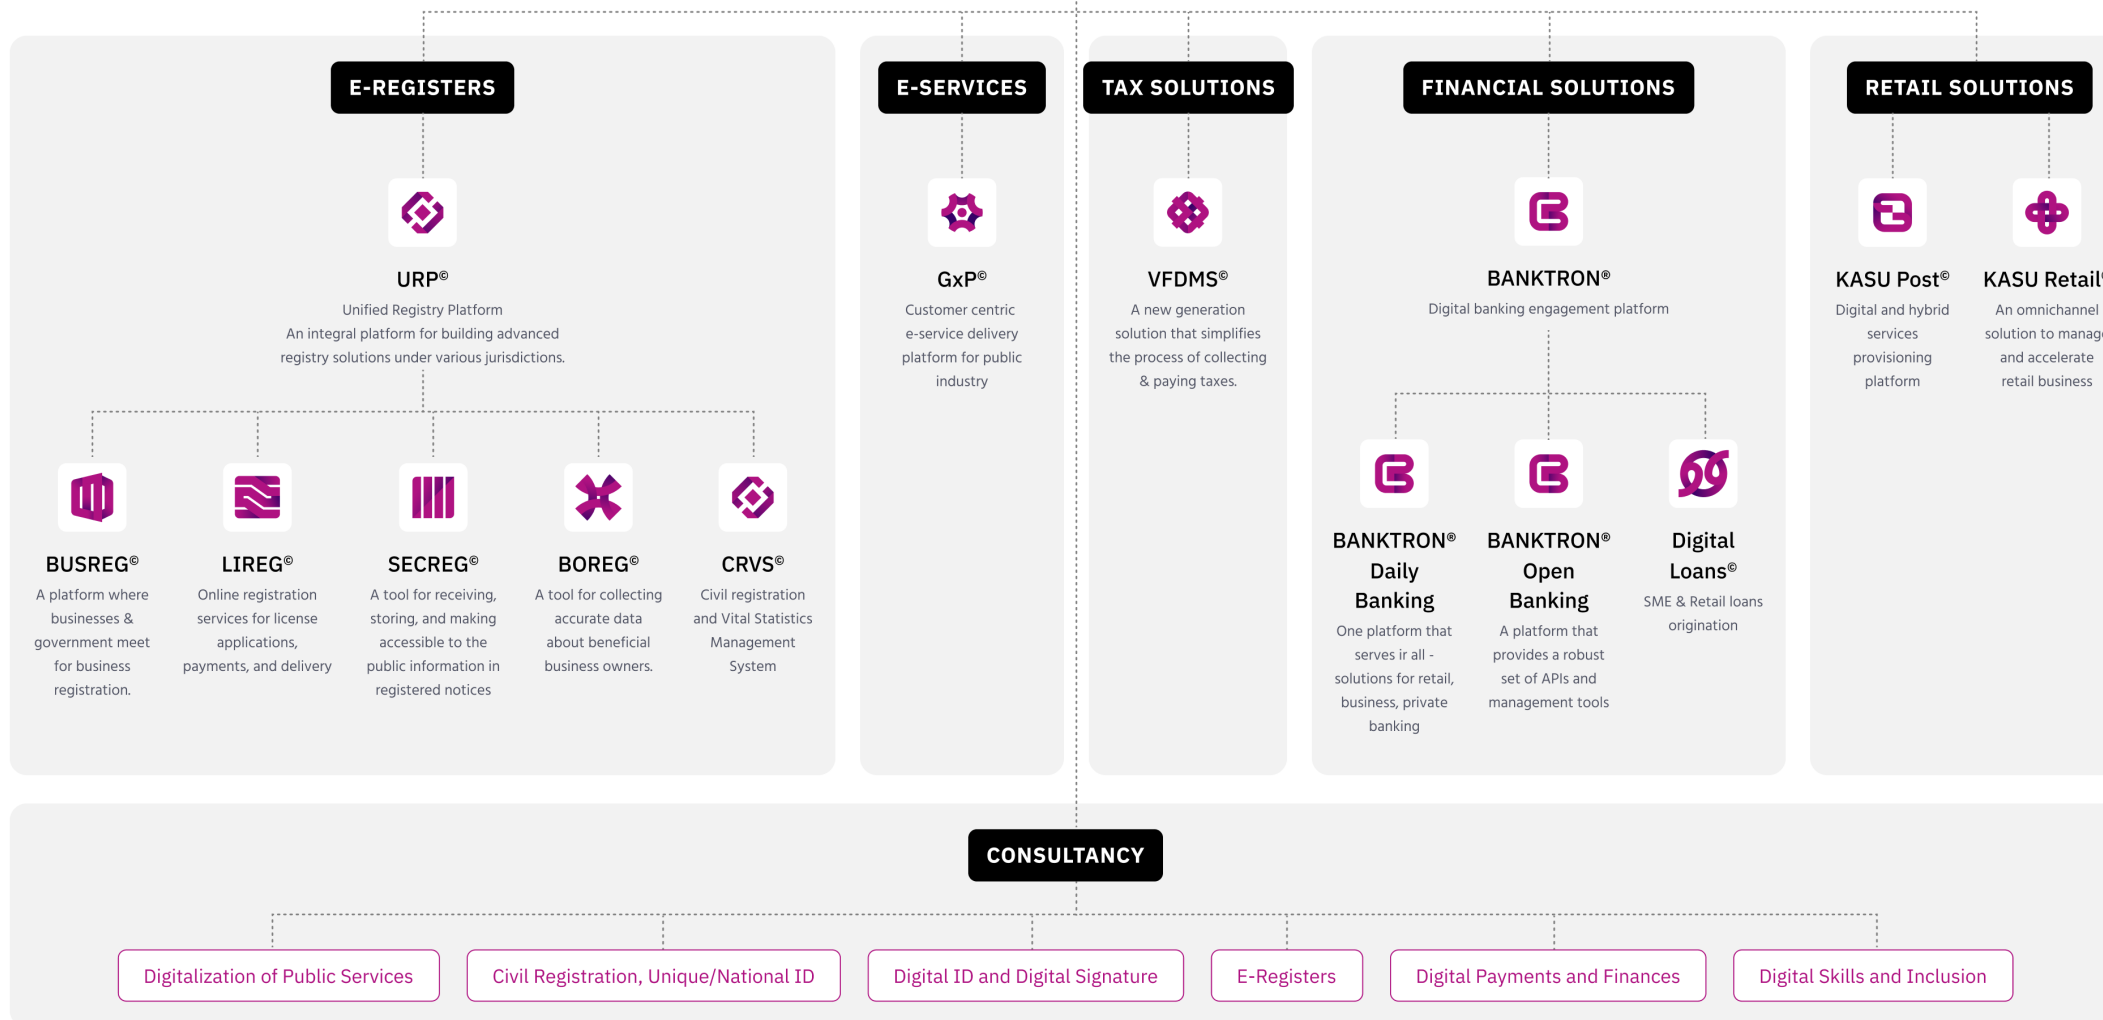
E-REGISTERS

URP©
Unified Registry Platform
An integral platform for building advanced registry solutions under various jurisdictions.

BUSREG©
A platform where businesses & government meet for business registration.

LIREG©
Online registration services for license applications, payments, and delivery

SECREG©
A tool for receiving, storing, and making accessible to the public information in registered notices

BOREG©
A tool for collecting accurate data about beneficial business owners.

CRVS©
Civil registration and Vital Statistics Management System

E-SERVICES

GxP©
Customer centric e-service delivery platform for public industry

TAX SOLUTIONS

VFDMS©
A new generation solution that simplifies the process of collecting & paying taxes.

FINANCIAL SOLUTIONS

BANKTRON®
Digital banking engagement platform

BANKTRON® Daily Banking
One platform that serves ir all - solutions for retail, business, private banking

BANKTRON® Open Banking
A platform that provides a robust set of APIs and management tools

Digital Loans©
SME & Retail loans origination

RETAIL SOLUTIONS

KASU Post©
Digital and hybrid services provisioning platform

KASU Retail
An omnichannel solution to manag and accelerate retail business

CONSULTANCY

Digitalization of Public Services
Civil Registration, Unique/National ID
Digital ID and Digital Signature
E-Registers
Digital Payments and Finances
Digital Skills and Inclusion